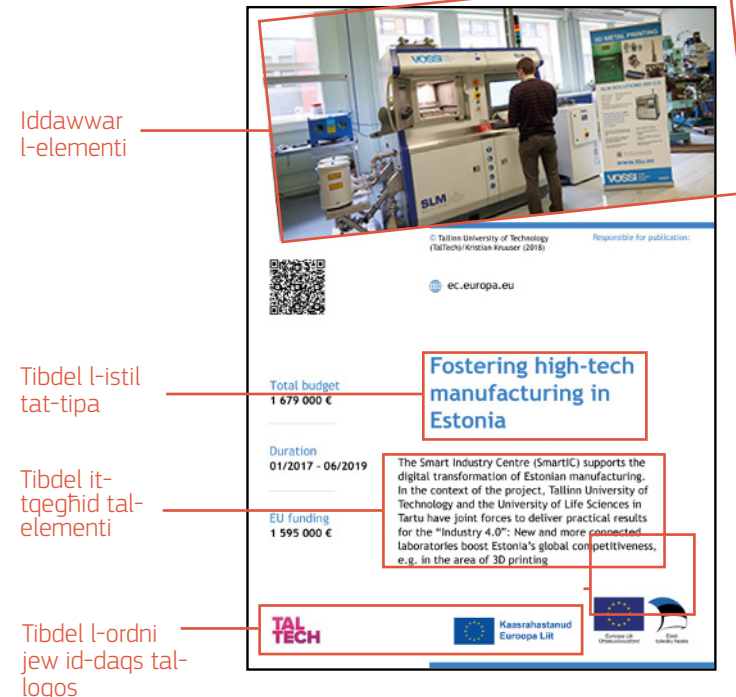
Iddawwar l-elementi

Tibdel l-istil tat-tipa

Tibdel it-tqegħid tal-elementi

Tibdel l-ordni jew id-daqs tal-logos

VOSSI

3D METAL PRINTING

SLM SOLUTIONS

VOSSI

SLM

© Tallinn University of Technology (TalTech)/Kristian Kruuser (2018)

Responsible for publication:

ec.europa.eu

Total budget
1 679 000 €

Duration
01/2017 - 06/2019

EU funding
1 595 000 €

Fostering high-tech manufacturing in Estonia

The Smart Industry Centre (SmartIC) supports the digital transformation of Estonian manufacturing. In the context of the project, Tallinn University of Technology and the University of Life Sciences in Tartu have joint forces to deliver practical results for the "Industry 4.0": New and more connected laboratories boost Estonia's global competitiveness, e.g. in the area of 3D printing

TAL TECH

Kaasrahastanud Euroopa Liit

Euroopa Liit Ühtekuuluvusfond

Eesti tuleviku heaks